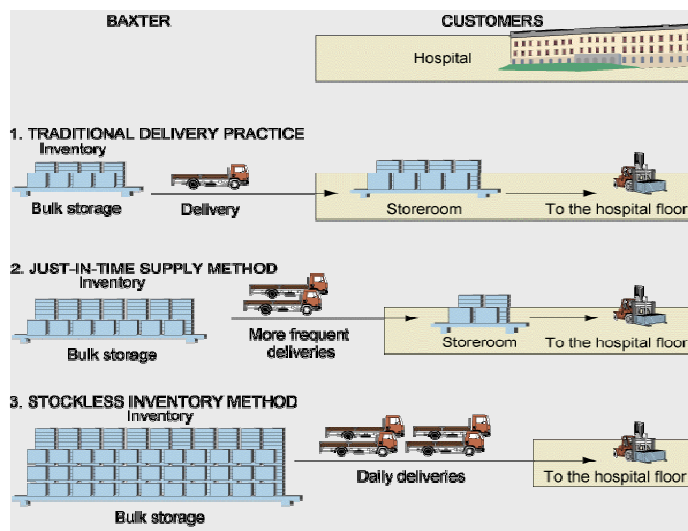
BAXTER

CUSTOMERS

Hospital

1. TRADITIONAL DELIVERY PRACTICE

Inventory

Bulk storage

Delivery

Storeroom

To the hospital floor

2. JUST-IN-TIME SUPPLY METHOD

Inventory

Bulk storage

More frequent deliveries

Storeroom

To the hospital floor

3. STOCKLESS INVENTORY METHOD

Inventory

Bulk storage

Daily deliveries

To the hospital floor